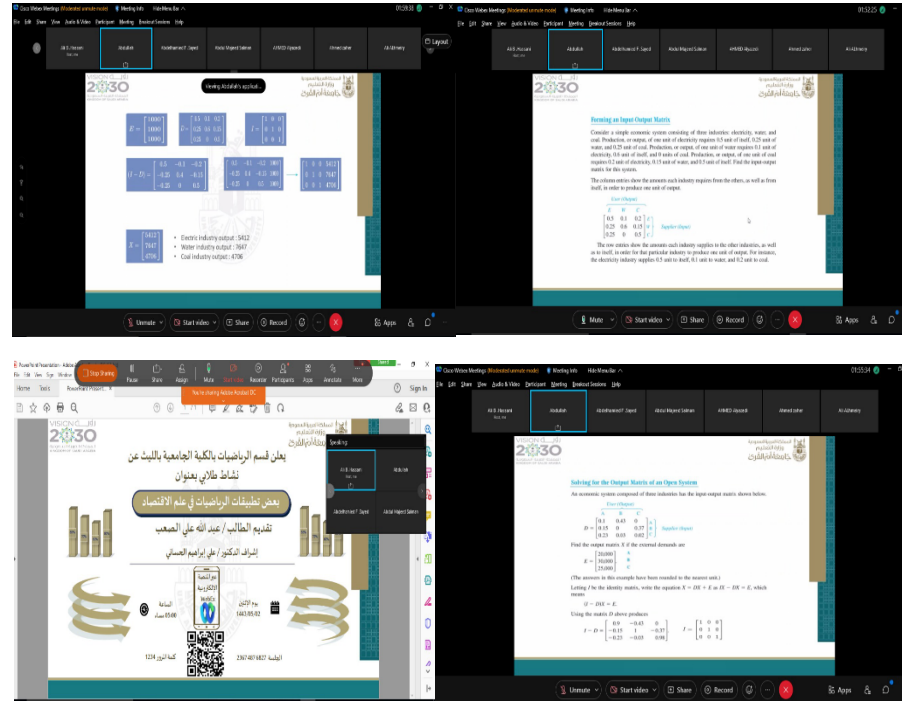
Cisco Webex Meetings (Moderated unmute mode) Meeting Info Hide Menu Bar 01:39:38

File Edit Share View Audio & Video Participant Meeting Breakout Sessions Help

Ali B. Hassani Abdullah Abdulhameed F. Sayed Abdul Majeed Salman AHMED Alyazedi Ahmed zaher Ali Alshenry

Layout

Viewing Abdullah's application

VISION 2030

$B = \begin{bmatrix} 1000 \\ 1000 \\ 1000 \end{bmatrix}$ $D = \begin{bmatrix} 0.5 & 0.1 & 0.2 \\ 0.25 & 0.6 & 0.15 \\ 0.25 & 0 & 0.5 \end{bmatrix}$ $I = \begin{bmatrix} 1 & 0 & 0 \\ 0 & 1 & 0 \\ 0 & 0 & 1 \end{bmatrix}$

$(I - D) = \begin{bmatrix} 0.5 & -0.1 & -0.2 \\ -0.25 & 0.4 & -0.15 \\ -0.25 & 0 & 0.5 \end{bmatrix}$ $\begin{bmatrix} 0.5 & -0.1 & -0.2 & 1000 \\ -0.25 & 0.4 & -0.15 & 1000 \\ -0.25 & 0 & 0.5 & 1000 \end{bmatrix}$ → $\begin{bmatrix} 1 & 0 & 0 & 5412 \\ 0 & 1 & 0 & 7647 \\ 0 & 0 & 1 & 4706 \end{bmatrix}$

$X = \begin{bmatrix} 5412 \\ 7647 \\ 4706 \end{bmatrix}$

• Electric industry output : 5412
• Water industry output : 7647
• Coal industry output : 4706

Unmute Start video Share Record Apps

01:32:25

File Edit Share View Audio & Video Participant Meeting Breakout Sessions Help

Ali B. Hassani Abdullah Abdulhameed F. Sayed Abdul Majeed Salman AHMED Alyazedi Ahmed zaher Ali Alshenry

Forming an Input-Output Matrix

Consider a simple economic system consisting of three industries: electricity, water, and coal. Production, or output, of one unit of electricity requires 0.5 unit of itself, 0.25 unit of water, and 0.25 unit of coal. Production, or output, of one unit of water requires 0.1 unit of electricity, 0.6 unit of itself, and 0 units of coal. Production, or output, of one unit of coal requires 0.2 unit of electricity, 0.15 unit of water, and 0.5 unit of itself. Find the input-output matrix for this system.

The column entries show the amounts each industry requires from the others, as well as from itself, in order to produce one unit of output.

User (Output)
E W C
$\begin{bmatrix} 0.5 & 0.1 & 0.2 \\ 0.25 & 0.6 & 0.15 \\ 0.25 & 0 & 0.5 \end{bmatrix}$ E W C Supplier (Input)

The row entries show the amounts each industry supplies to the other industries, as well as to itself, in order for that particular industry to produce one unit of output. For instance, the electricity industry supplies 0.5 unit to itself, 0.1 unit to water, and 0.2 unit to coal.

Mute Start video Share Record Apps

PowerPoint Presentation - Adobe Acrobat DC
Stop Sharing Pause Share Assign Mute Start video Recorder Participants Apps Annotate More
You're sharing Adobe Acrobat DC
Home Tools PowerPoint Present...
Sign In

Speaking
Ali B. Hassani Abdullah Abdulhameed F. Sayed Abdul Majeed Salman

VISION 2030

يعلن قسم الرياضيات بالكلية الجامعية بالليث عن نشاط طلابي بعنوان
بعض تطبيقات الرياضيات في علم الاقتصاد
تقديم الطالب / عبد الله علي الصعيب
إشراف الدكتور / علي إبراهيم الحساني
الساعة 05:00 مساء
يوم الاثنين 1443/05/02
كلمة المرور 1234
الفصلة 23674874827
نظم التعليم الإلكتروني WebEx

Cisco Webex Meetings (Moderated unmute mode) Meeting Info Hide Menu Bar 01:55:34
File Edit Share View Audio & Video Participant Meeting Breakout Sessions Help

Ali B. Hassani Abdullah Abdulhameed F. Sayed Abdul Majeed Salman AHMED Alyazedi Ahmed zaher Ali Alshenry

Solving for the Output Matrix of an Open System

An economic system composed of three industries has the input-output matrix shown below.

User (Output)
A B C
$D = \begin{bmatrix} 0.1 & 0.43 & 0 \\ 0.15 & 0 & 0.37 \\ 0.23 & 0.03 & 0.02 \end{bmatrix}$ A B C Supplier (Input)

Find the output matrix X if the external demands are

$E = \begin{bmatrix} 20,000 \\ 30,000 \\ 25,000 \end{bmatrix}$ A B C

(The answers in this example have been rounded to the nearest unit.)

Letting I be the identity matrix, write the equation $X = DX + E$ as $IX - DX = E$, which means

$(I - D)X = E.$

Using the matrix D above produces

$I - D = \begin{bmatrix} 0.9 & -0.43 & 0 \\ -0.15 & 1 & -0.37 \\ -0.23 & -0.03 & 0.98 \end{bmatrix}$ $I = \begin{bmatrix} 1 & 0 & 0 \\ 0 & 1 & 0 \\ 0 & 0 & 1 \end{bmatrix}$

Unmute Start video Share Record Apps